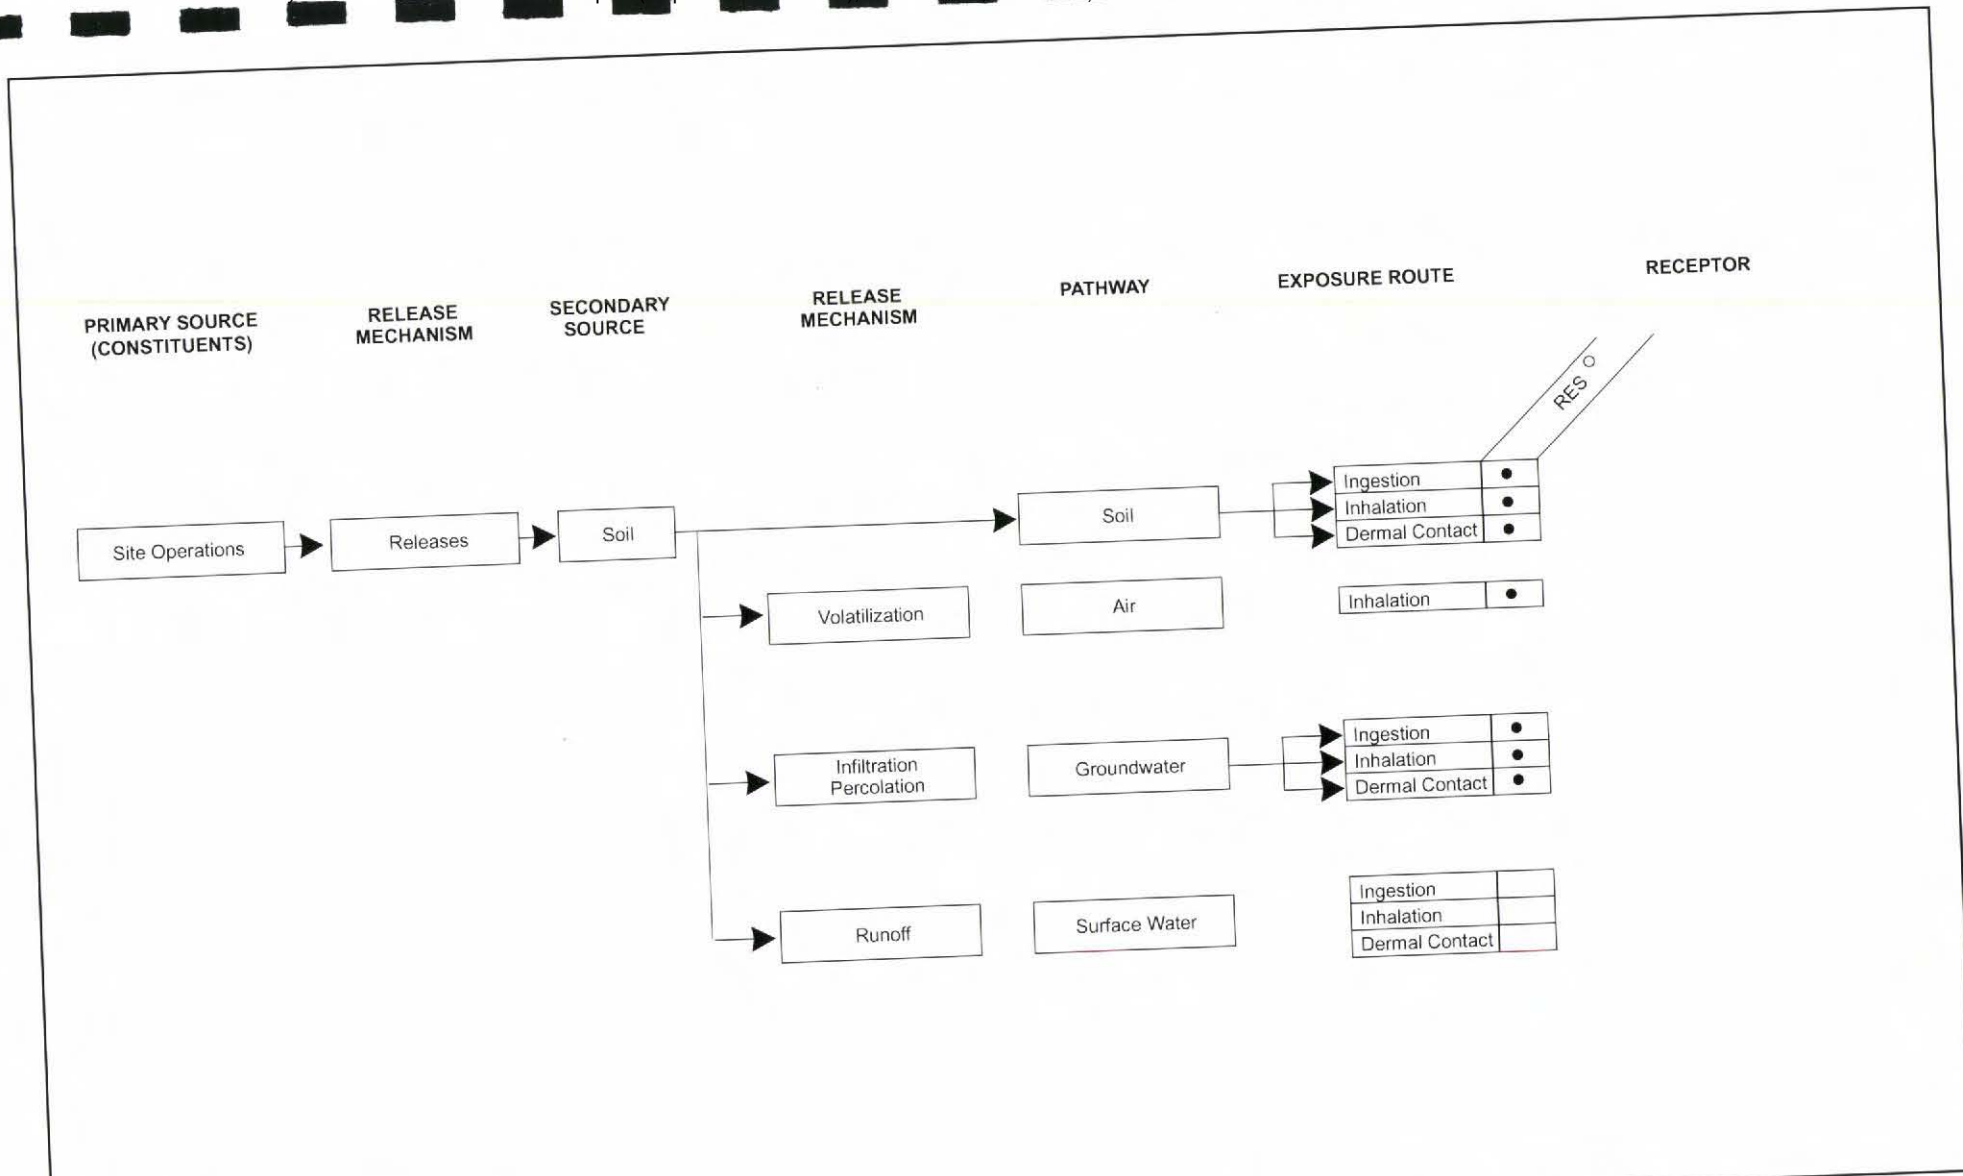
PRIMARY SOURCE (CONSTITUENTS)

RELEASE MECHANISM

SECONDARY SOURCE

RELEASE MECHANISM

PATHWAY

EXPOSURE ROUTE

RECEPTOR

RES ○

Site Operations

Releases

Soil

Soil

| Ingestion | • |
|---|---|
| Inhalation | • |
| Dermal Contact | • |

Volatilization

Air

| Inhalation | • |
|---|---|

Infiltration Percolation

Groundwater

| Ingestion | • |
|---|---|
| Inhalation | • |
| Dermal Contact | • |

Runoff

Surface Water

| Ingestion | |
|---|---|
| Inhalation | |
| Dermal Contact | |